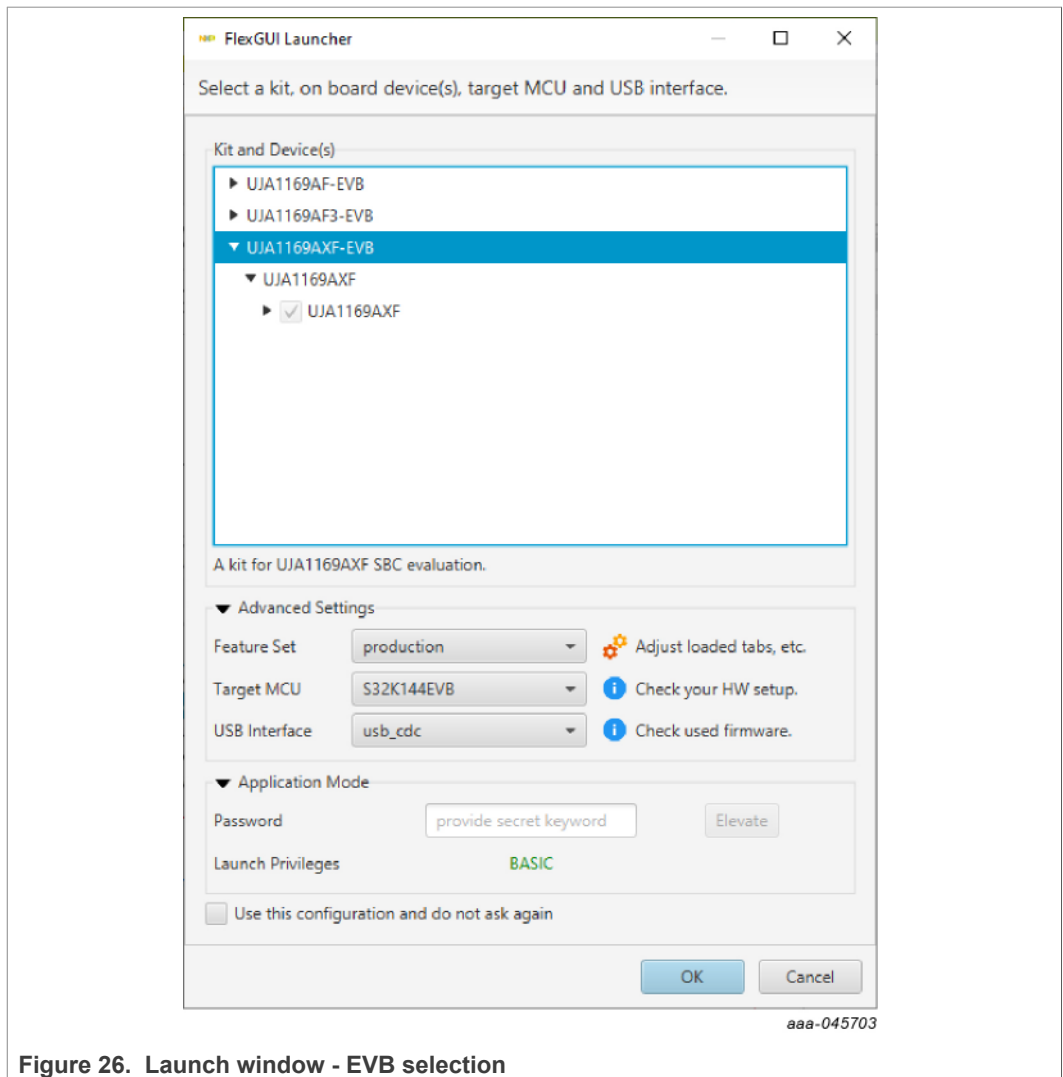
FlexGUI Launcher

Select a kit, on board device(s), target MCU and USB interface.

Kit and Device(s)

UJA1169AF-EVB
UJA1169AF3-EVB
UJA1169AXF-EVB
UJA1169AXF
UJA1169AXF

A kit for UJA1169AXF SBC evaluation.

Advanced Settings

Feature Set
production
Adjust loaded tabs, etc.

Target MCU
S32K144EVB
Check your HW setup.

USB Interface
usb_cdc
Check used firmware.

Application Mode

Password
provide secret keyword
Elevate

Launch Privileges
BASIC

Use this configuration and do not ask again

OK
Cancel

aaa-045703

Figure 26. Launch window - EVB selection